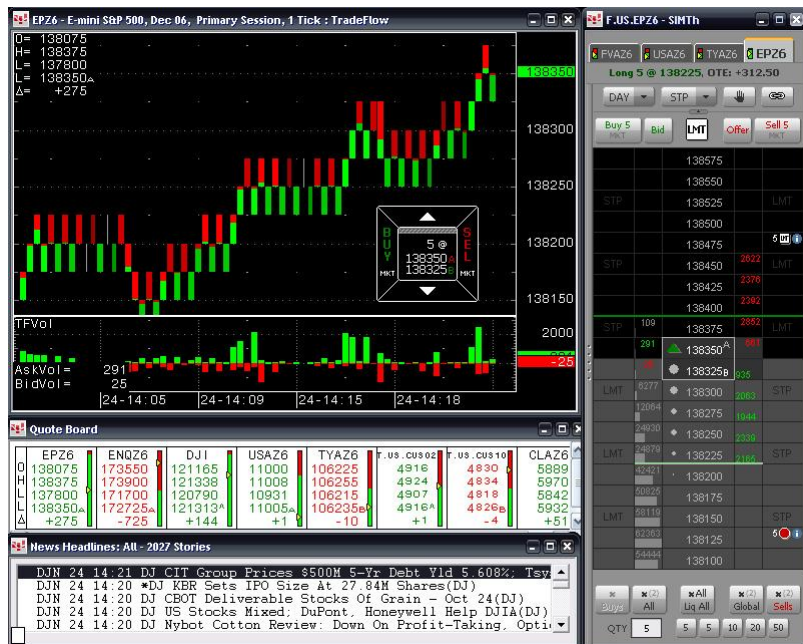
EPZ6 - E-mini S&P 500, Dec 06, Primary Session, 1 Tick : TradeFlow

O= 138075
H= 138375
L= 137800
L= 138350
Δ= +275

138350
138300
138250
138200
138150

BUY
SELL
5 @
138350
138325
MKT
MKT

TFVol
AskVol= 291
BidVol= 25
2000
-25

24-14:05
24-14:09
24-14:15
24-14:18

F.US.EPZ6 - SIMTh

FVAZ6
USAZ6
TYAZ6
EPZ6

Long 5 @ 138225, OTE: +312.50

DAY
STP

Buy 5 MKT
Bid
LMT
Offer
Sell 5 MKT

| | | | | |
|---|---|---|---|---|
| | | 138575 | | |
| | | 138550 | | |
| STP | | 138525 | | LMT |
| | | 138500 | | |
| | | 138475 | | 5 |
| STP | | 138450 | 2822 | LMT |
| | | 138425 | 2376 | |
| | | 138400 | 2392 | |
| STP | 109 | 138375 | 2852 | LMT |
| | 291 | 138350 | 661 | |
| | | 138325 | 935 | |
| LMT | 8277 | 138300 | 2063 | STP |
| | 12064 | 138275 | 1944 | |
| | 24930 | 138250 | 2339 | |
| LMT | 24870 | 138225 | 2105 | STP |
| | 42421 | 138200 | | |
| | 50825 | 138175 | | |
| LMT | 58119 | 138150 | | STP |
| | 62363 | 138125 | | 5 |
| | 54444 | 138100 | | |

Buys
(2) All
All Liq All
(2) Global
(2) Sells
QTY 5
5 5 10 20 50

Quote Board

| | EPZ6 | ENQZ6 | DJI | USAZ6 | TYAZ6 | T.US.CUS02 | T.US.CUS10 | CLAZ6 |
|---|---|---|---|---|---|---|---|---|
| O | 138075 | 173550 | 121165 | 11000 | 106225 | 4916 | 4830 | 5889 |
| H | 138375 | 173900 | 121338 | 11008 | 106255 | 4924 | 4834 | 5970 |
| L | 137800 | 171700 | 120790 | 10931 | 106215 | 4907 | 4818 | 5842 |
| L | 138350 | 172725 | 121313 | 11005 | 106235 | 4916 | 4826 | 5932 |
| Δ | +275 | -725 | +144 | +1 | -10 | +1 | -4 | +51 |

News Headlines: All - 2027 Stories

DJN 24 14:21 DJ CIT Group Prices $500M 5-Yr Debt Yld 5.608%; Tsy
DJN 24 14:20 *DJ KBR Sets IPO Size At 27.84M Shares(DJ)
DJN 24 14:20 DJ CBOT Deliverable Stocks Of Grain - Oct 24(DJ)
DJN 24 14:20 DJ US Stocks Mixed; DuPont, Honeywell Help DJIA(DJ)
DJN 24 14:20 DJ Nybot Cotton Review: Down On Profit-Taking, Optio